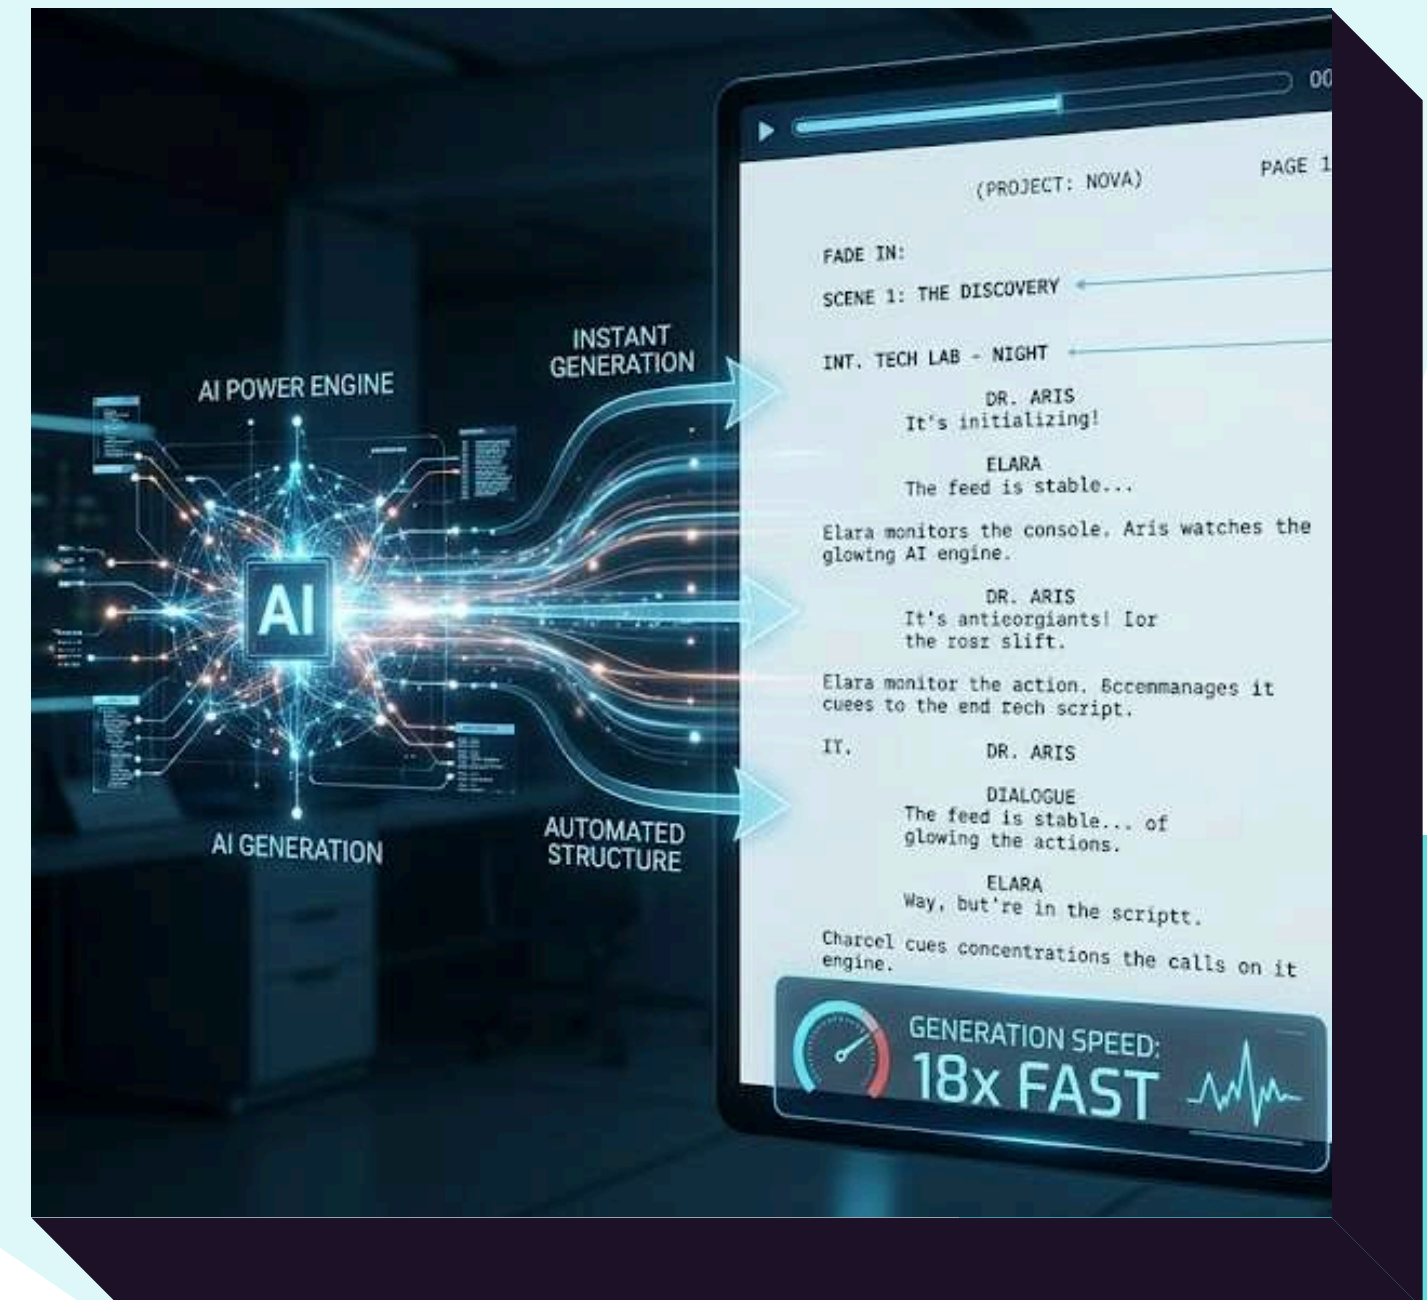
AI POWER ENGINE

AI

AI GENERATION

INSTANT GENERATION

AUTOMATED STRUCTURE

00

PAGE 1

(PROJECT: NOVA)

FADE IN:

SCENE 1: THE DISCOVERY

INT. TECH LAB - NIGHT

DR. ARIS
It's initializing!

ELARA
The feed is stable...

Elara monitors the console. Aris watches the glowing AI engine.

DR. ARIS
It's anticorgiants! Ior the rosr slift.

Elara monitor the action. Bccenmanages it cuees to the end tech script.

IT.

DR. ARIS

DIALOGUE
The feed is stable... of glowing the actions.

ELARA
Way, but're in the scriptt.

Charcel cues concentrations the calls on it engine.

GENERATION SPEED:
18x FAST